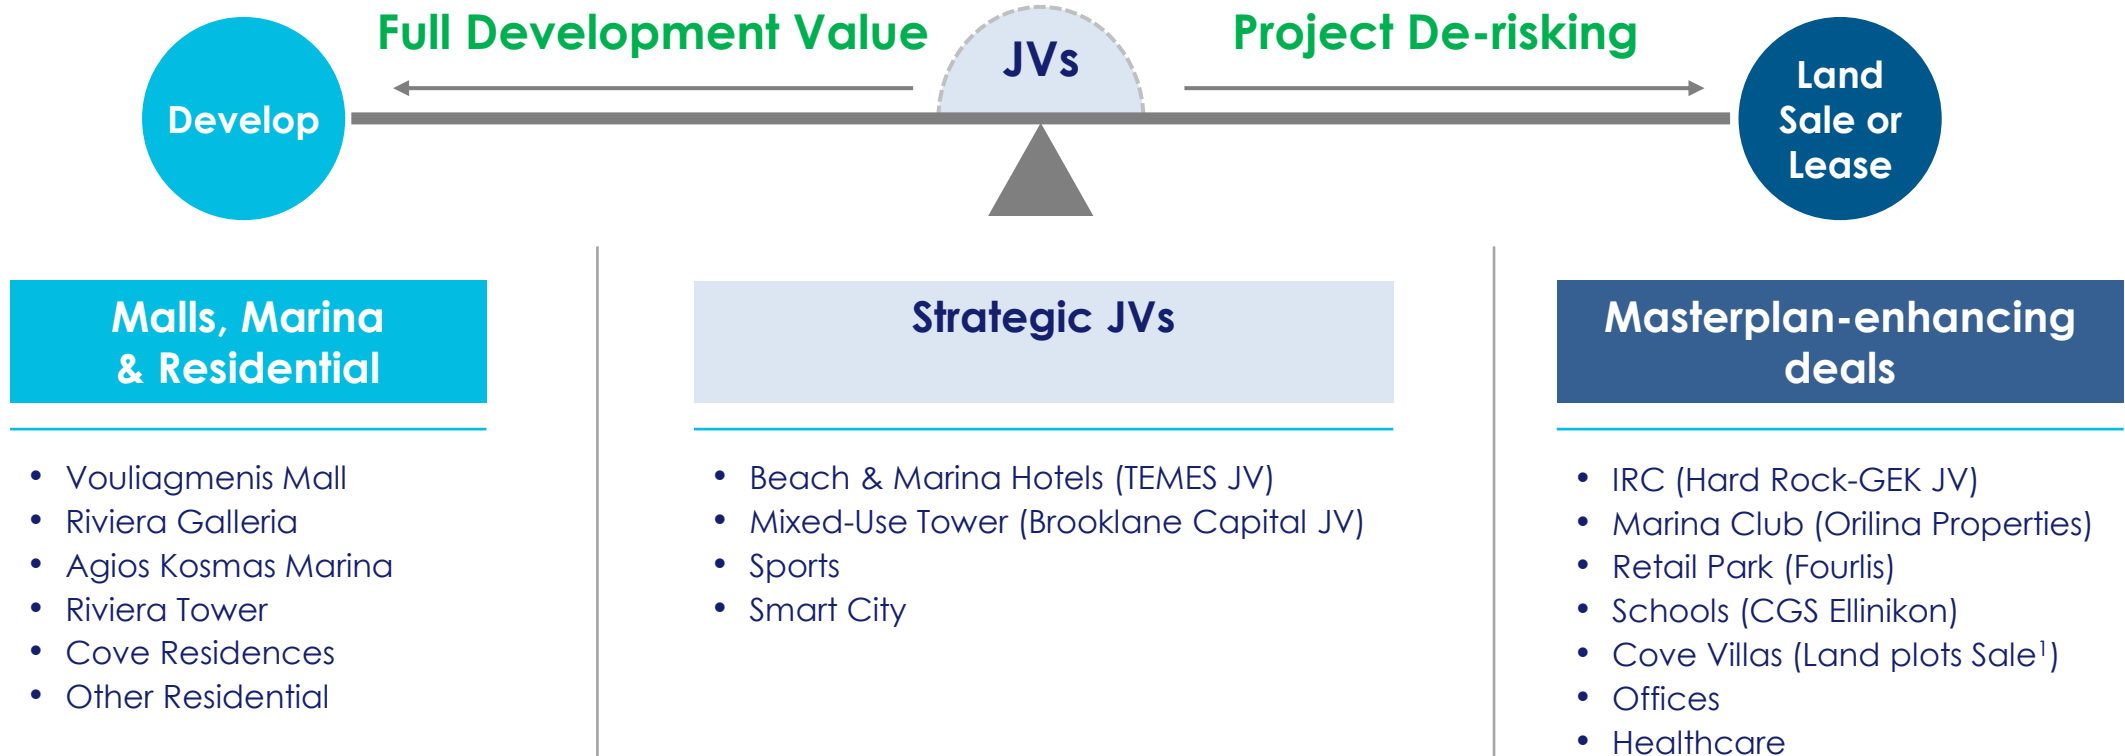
Full Development Value

JVs

Project De-risking

Develop

Land Sale or Lease

Malls, Marina & Residential

- Vouliagmenis Mall
- Riviera Galleria
- Agios Kosmas Marina
- Riviera Tower
- Cove Residences
- Other Residential

Strategic JVs

- Beach & Marina Hotels (TEMES JV)
- Mixed-Use Tower (Brooklane Capital JV)
- Sports
- Smart City

Masterplan-enhancing deals

- IRC (Hard Rock-GEK JV)
- Marina Club (Orilina Properties)
- Retail Park (Fourlis)
- Schools (CGS Ellinikon)
- Cove Villas (Land plots Sale$^1$)
- Offices
- Healthcare